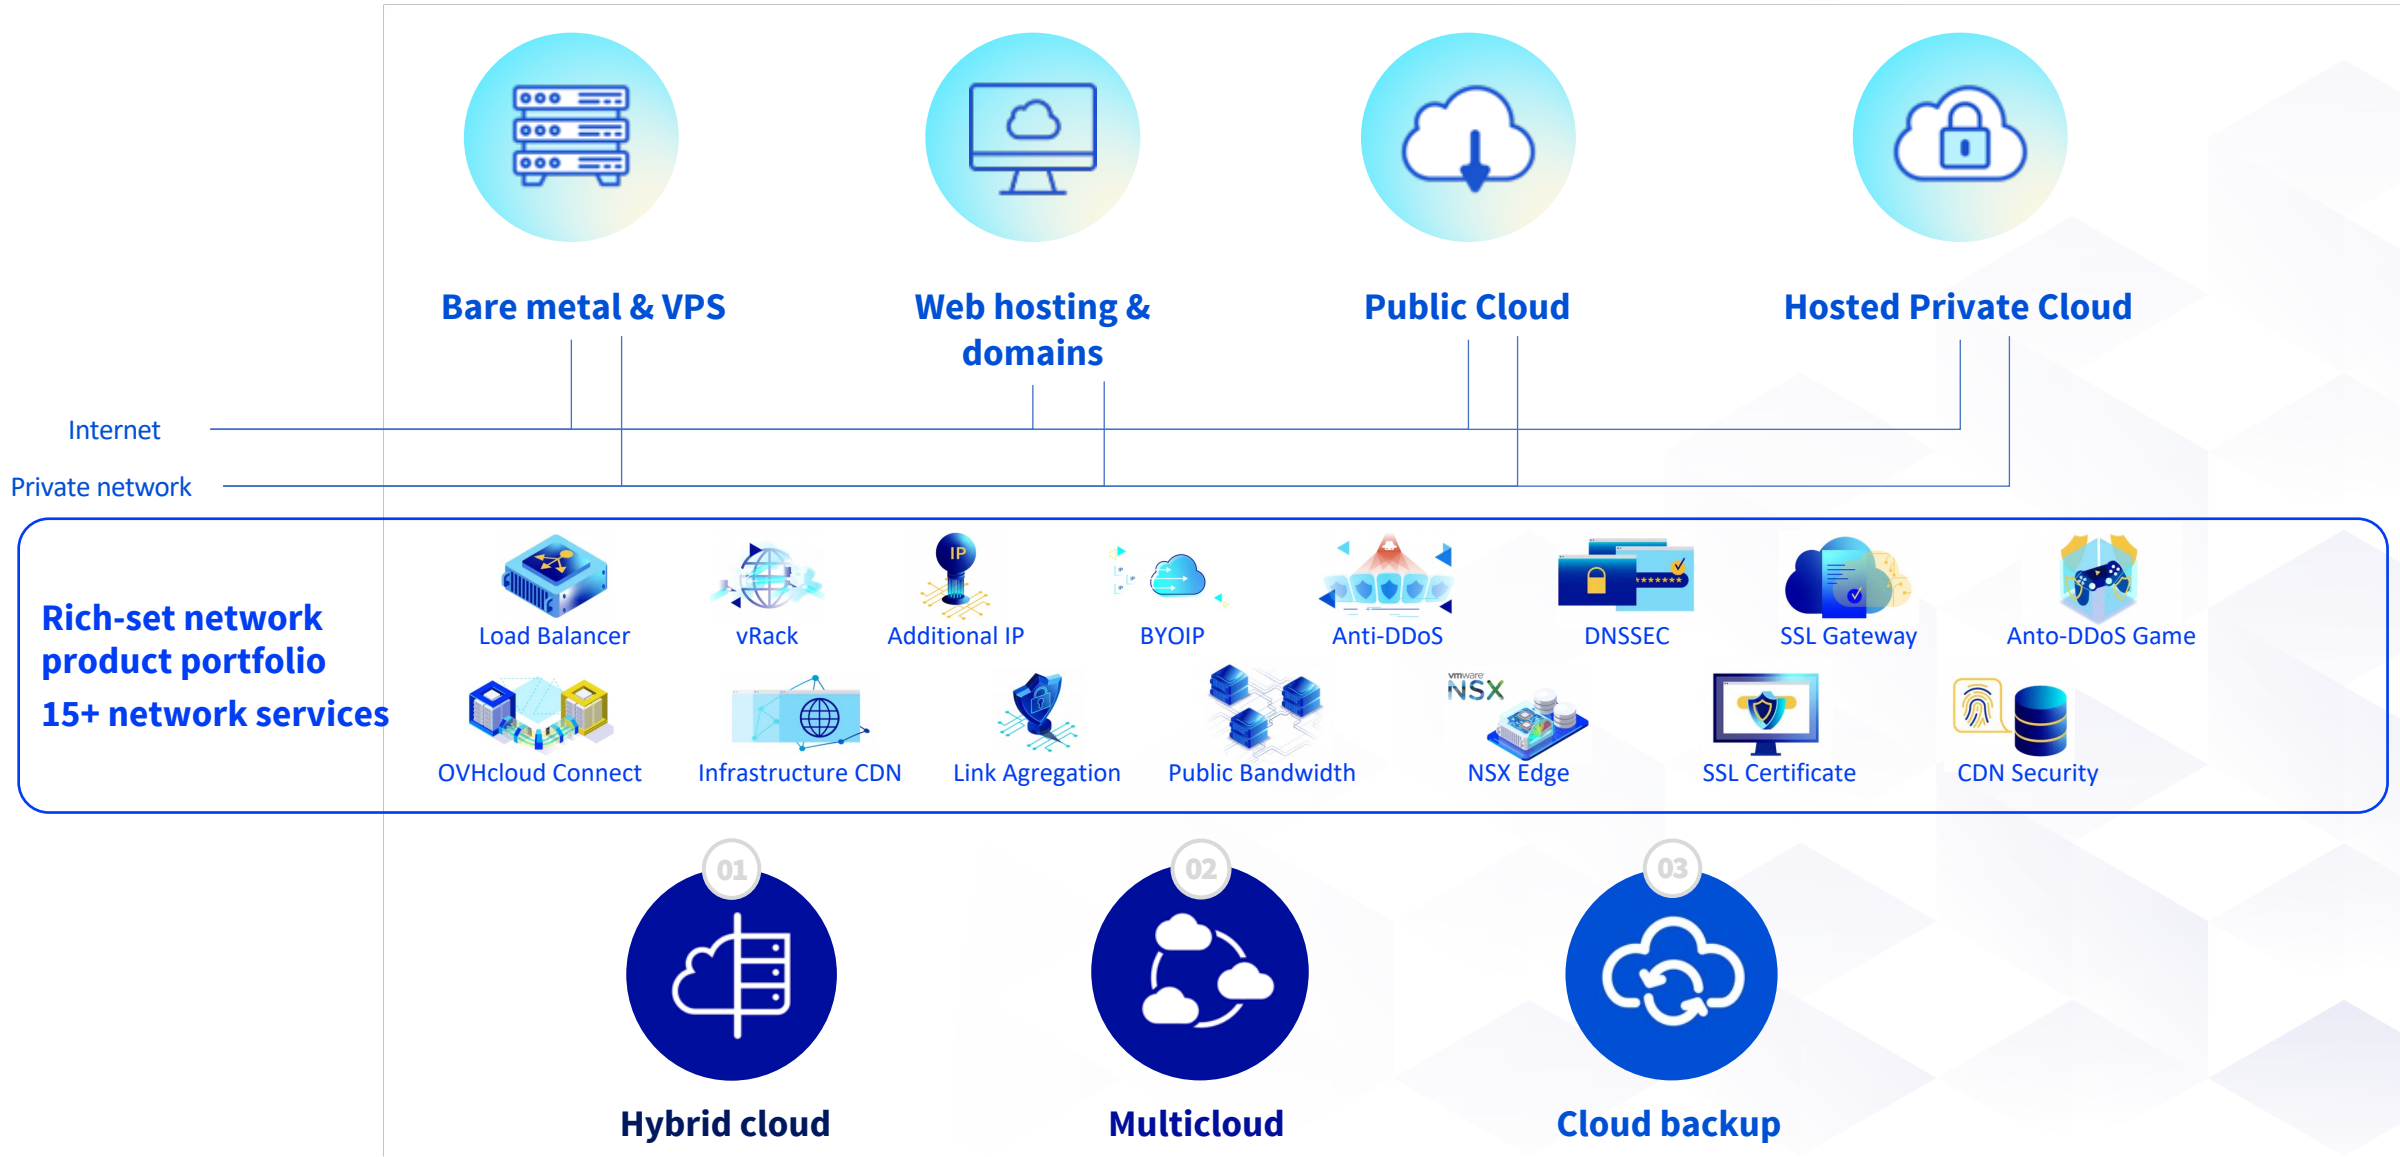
Bare metal & VPS

Web hosting & domains

Public Cloud

Hosted Private Cloud

Internet

Private network

Rich-set network product portfolio

15+ network services

IP

Load Balancer

vRack

Additional IP

BYOIP

Anti-DDoS

DNSSEC

SSL Gateway

Anto-DDoS Game

vmware NSX

OVHcloud Connect

Infrastructure CDN

Link Agregation

Public Bandwidth

NSX Edge

SSL Certificate

CDN Security

01

Hybrid cloud

02

Multicloud

03

Cloud backup